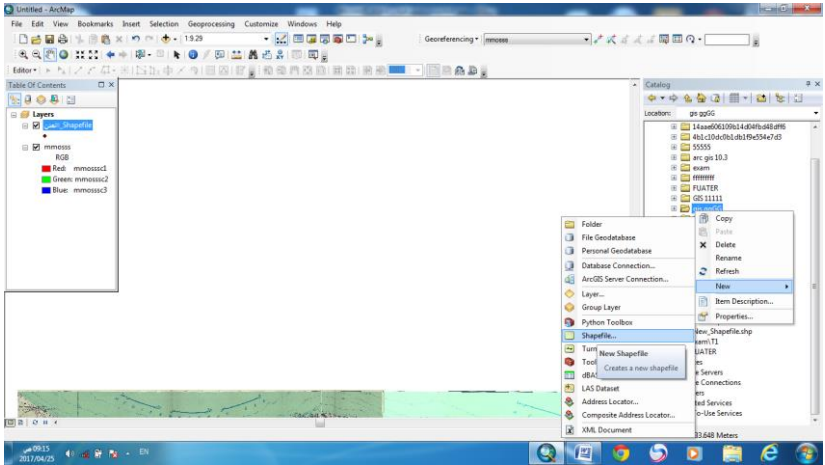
Untitled - ArcMap

File Edit View Bookmarks Insert Selection Geoprocessing Customize Windows Help

1:9.29

Georeferencing ▾ mmosss

Editor ▾

Table Of Contents

Layers

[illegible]_Shapefile

mmosss

RGB

Red: mmosssc1

Green: mmosssc2

Blue: mmosssc3

Catalog

Location: gis ggGG

14aae606109b14d04fbd48dff6

4b1c10dc0b1db1f9e554e7d3

55555

arc gis 10.3

exam

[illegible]

FUATER

GIS 11111

gis ggGG

Copy

Paste

Delete

Rename

Refresh

New

Item Description...

Properties...

Folder

File Geodatabase

Personal Geodatabase

Database Connection...

ArcGIS Server Connection...

Layer...

Group Layer

Python Toolbox

Shapefile...

Turn

Tool

dBAS

LAS Dataset

Address Locator...

Composite Address Locator...

XML Document

New Shapefile

Creates a new shapefile

New_Shapefile.shp

am\T1

UATER

s

e Servers

e Connections

ers

ted Services

o-Use Services

83.848 Meters

09:15
2017/04/25

EN